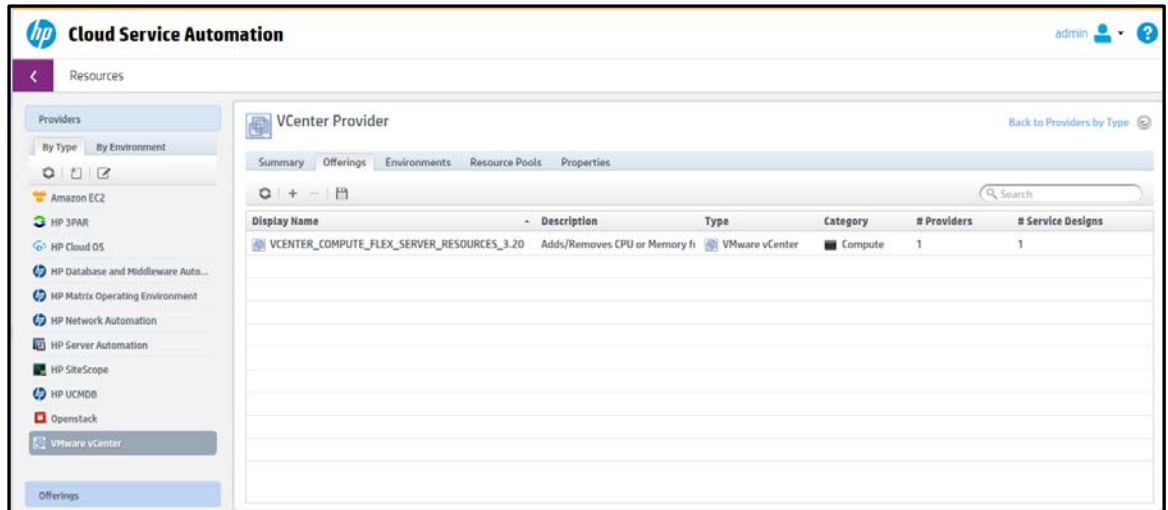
hp Cloud Service Automation

admin

Resources

Providers

By Type By Environment

Amazon EC2
HP 3PAR
HP Cloud OS
HP Database and Middleware Auto...
HP Matrix Operating Environment
HP Network Automation
HP Server Automation
HP SiteScope
HP UCMDB
Openstack
VMware vCenter

Offerings

VCenter Provider

Back to Providers by Type

Summary Offerings Environments Resource Pools Properties

Search

| Display Name | Description | Type | Category | # Providers | # Service Designs |
|---|---|---|---|---|---|
| VCENTER_COMPUTE_FLEX_SERVER_RESOURCES_3.20 | Adds/Removes CPU or Memory f | VMware vCenter | Compute | 1 | 1 |